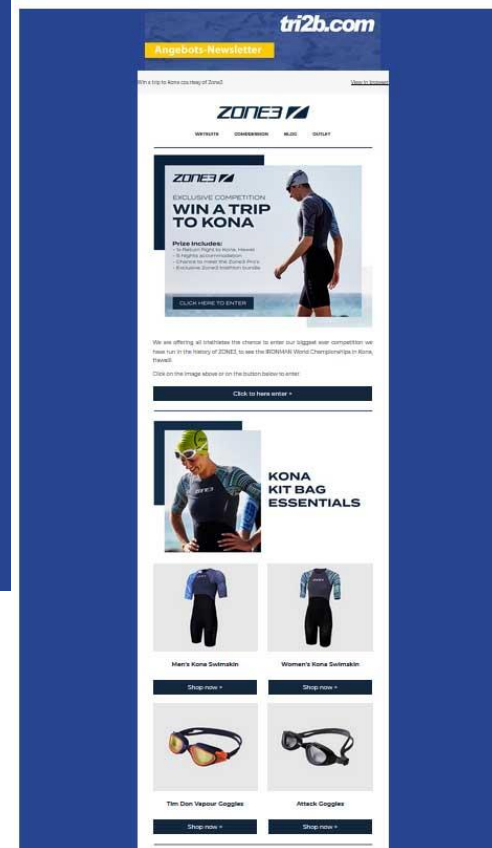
tri2b.com
Angebots-Newsletter

Win a trip to Kona courtesy of Zone3

View in browser

ZONE3

WETSUITS   COMPRESSION   BLOG   OUTLET

ZONE3

EXCLUSIVE COMPETITION
WIN A TRIP TO KONA

Prize includes:
- 1x Return flight to Kona, Hawaii
- 5 Nights accommodation
- Chance to meet the Zone3 Pro's
- Exclusive Zone3 triathlon bundle

CLICK HERE TO ENTER

We are offering all triathletes the chance to enter our biggest ever competition we have run in the history of ZONE3, to see the IRONMAN World Championships in Kona, Hawaii!

Click on the image above or on the button below to enter

Click to here enter »

KONA
KIT BAG
ESSENTIALS

Men's Kona Swimskin

Shop now »

Women's Kona Swimskin

Shop now »

Tim Don Vapour Goggles

Shop now »

Attack Goggles

Shop now »